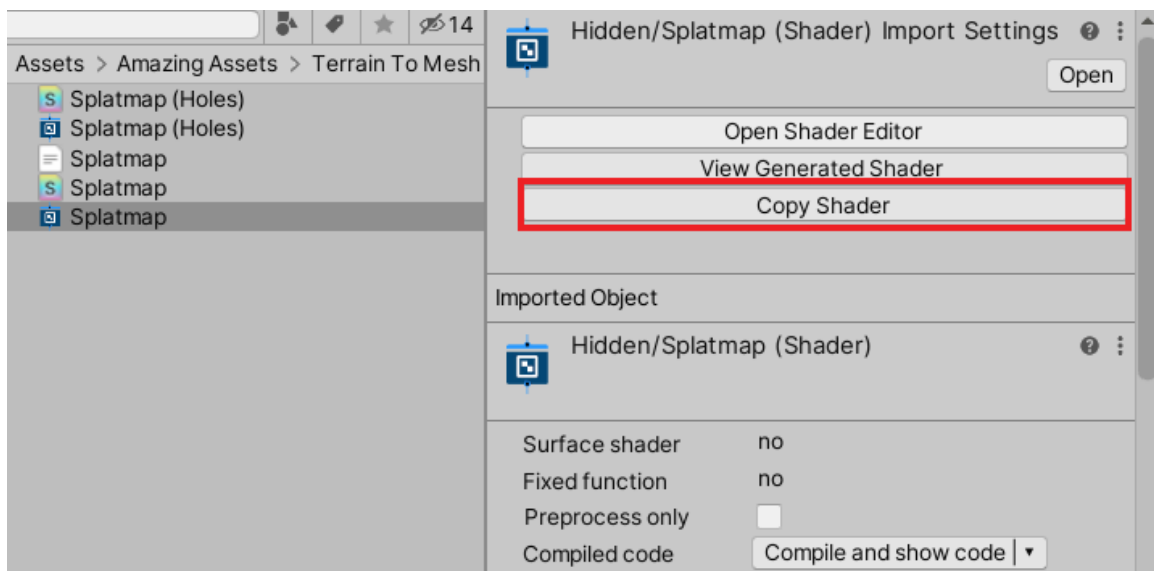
14

Assets > Amazing Assets > Terrain To Mesh

Splatmap (Holes)
Splatmap (Holes)
Splatmap
Splatmap
Splatmap

Hidden/Splatmap (Shader) Import Settings

Open

Open Shader Editor
View Generated Shader
Copy Shader

Imported Object

Hidden/Splatmap (Shader)

| | |
|---|---|
| Surface shader | no |
| Fixed function | no |
| Preprocess only | |
| Compiled code | Compile and show code |